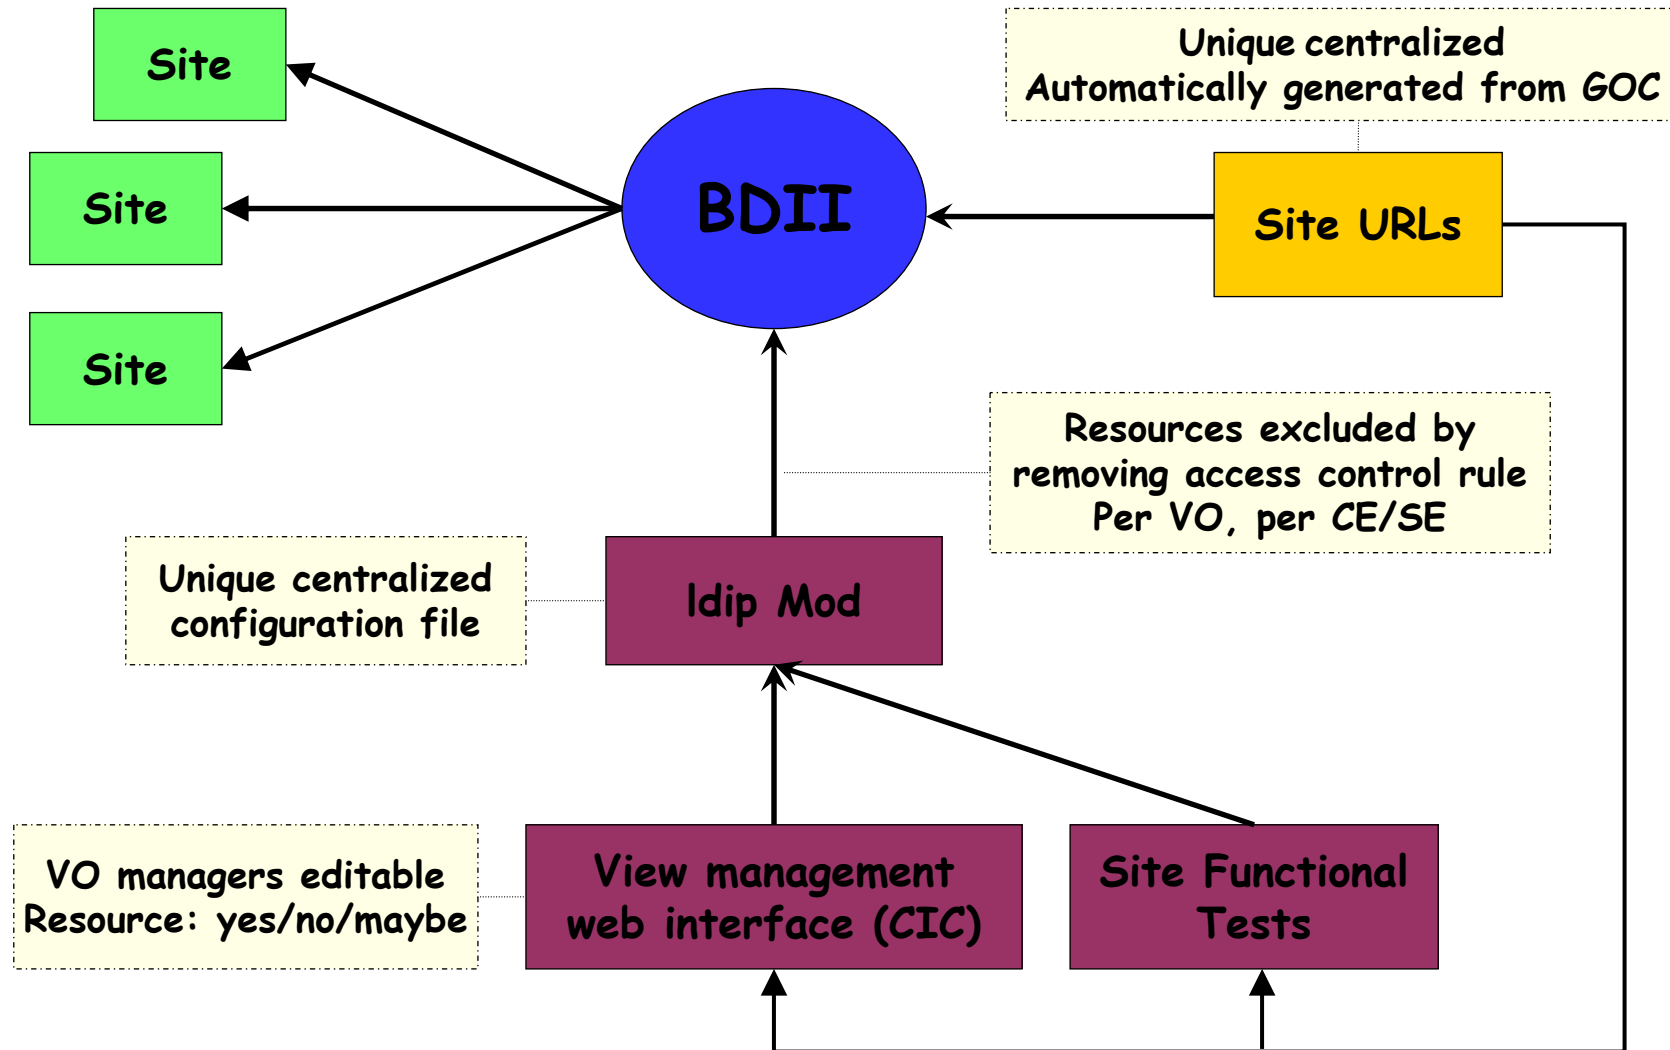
Site

Site

Site

BDII

Unique centralized
Automatically generated from GOC

Site URLs

Resources excluded by
removing access control rule
Per VO, per CE/SE

Unique centralized
configuration file

ldip Mod

VO managers editable
Resource: yes/no/maybe

View management
web interface (CIC)

Site Functional
Tests